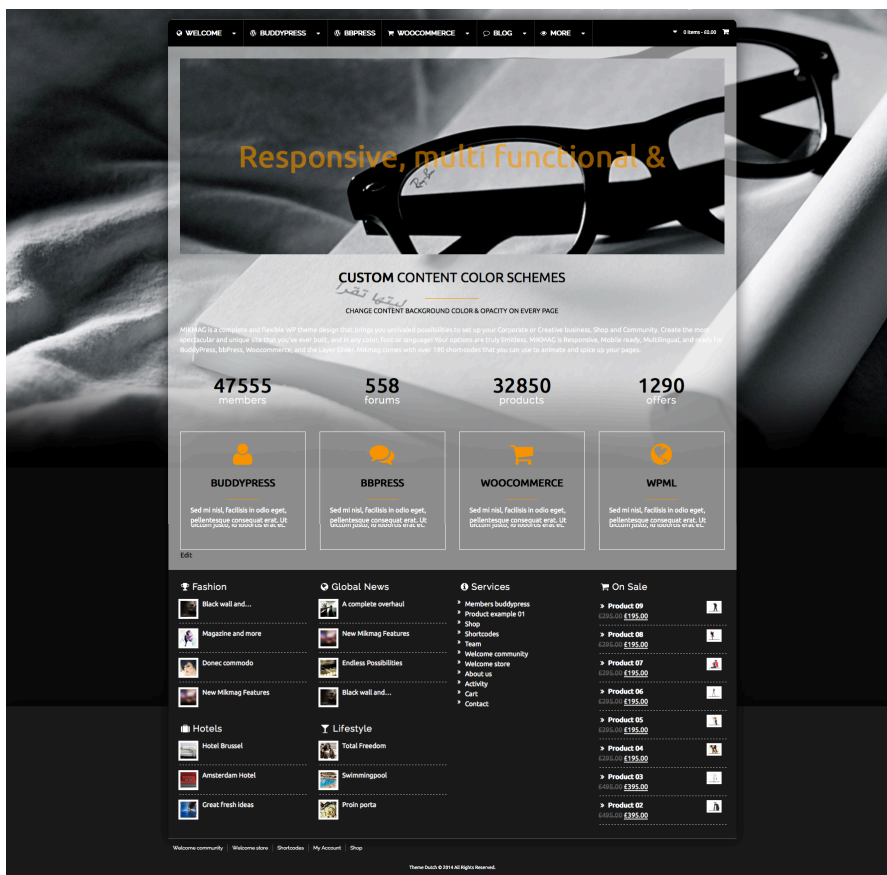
WELCOME BUDDYPRESS BBPRESS WOOCOMMERCE BLOG MORE 0 items - €0.00

Responsive, multi functional &

CUSTOM CONTENT COLOR SCHEMES

CHANGE CONTENT BACKGROUND COLOR & OPACITY ON EVERY PAGE

MIKMAG is a complete and flexible WP theme design that brings you unrivaled possibilities to set up your Corporate or Creative business, Shop and Community. Create the most spectacular and unique site that you've ever built, and in any color, font or language! Your options are truly limitless. MIKMAG is Responsive, Mobile ready, Multilingual, and ready for BuddyPress, bbPress, Woocommerce, and the Layer Slider. Mikmag comes with over 180 short-codes that you can use to animate and spice up your pages.

47555 members

558 forums

32850 products

1290 offers

BUDDYPRESS
Sed mi nisl, facilisis in odio eget, pellentesque consequat erat. Ut dictum justo, id lobortis erat et.

BBPRESS
Sed mi nisl, facilisis in odio eget, pellentesque consequat erat. Ut dictum justo, id lobortis erat et.

WOOCOMMERCE
Sed mi nisl, facilisis in odio eget, pellentesque consequat erat. Ut dictum justo, id lobortis erat et.

WPML
Sed mi nisl, facilisis in odio eget, pellentesque consequat erat. Ut dictum justo, id lobortis erat et.

Edit

Fashion
Black wall and...
Magazine and more
Donec commodo
New Mikmag Features

Global News
A complete overhaul
New Mikmag Features
Endless Possibilities
Black wall and...

Services
Members buddypress
Product example 01
Shop
Shortcodes
Team
Welcome community
Welcome store
About us
Activity
Cart
Contact

On Sale
Product 09 €295.00 €195.00
Product 08 €295.00 €195.00
Product 07 €295.00 €195.00
Product 06 €295.00 €195.00
Product 05 €295.00 €195.00
Product 04 €290.00 €195.00
Product 03 €495.00 €395.00
Product 02 €495.00 €395.00

Hotels
Hotel Brussel
Amsterdam Hotel
Great fresh ideas

Lifestyle
Total Freedom
Swimmingpool
Proin porta

Welcome community | Welcome store | Shortcodes | My Account | Shop

Theme Dutch © 2014 All Rights Reserved.